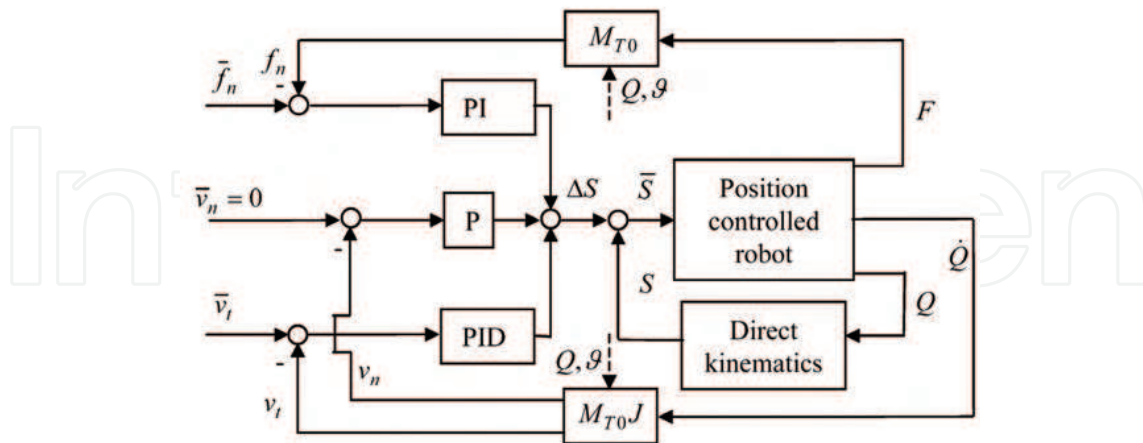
$M_{T0}$

$\bar{f}_n$

$f_n$

-

PI

$Q, \vartheta$

$F$

$\bar{v}_n = 0$

P

$\Delta S$

$\bar{S}$

Position controlled robot

$\dot{Q}$

-

$S$

$Q$

$\bar{v}_t$

PID

Direct kinematics

-

$v_n$

$Q, \vartheta$

$v_t$

$M_{T0}J$